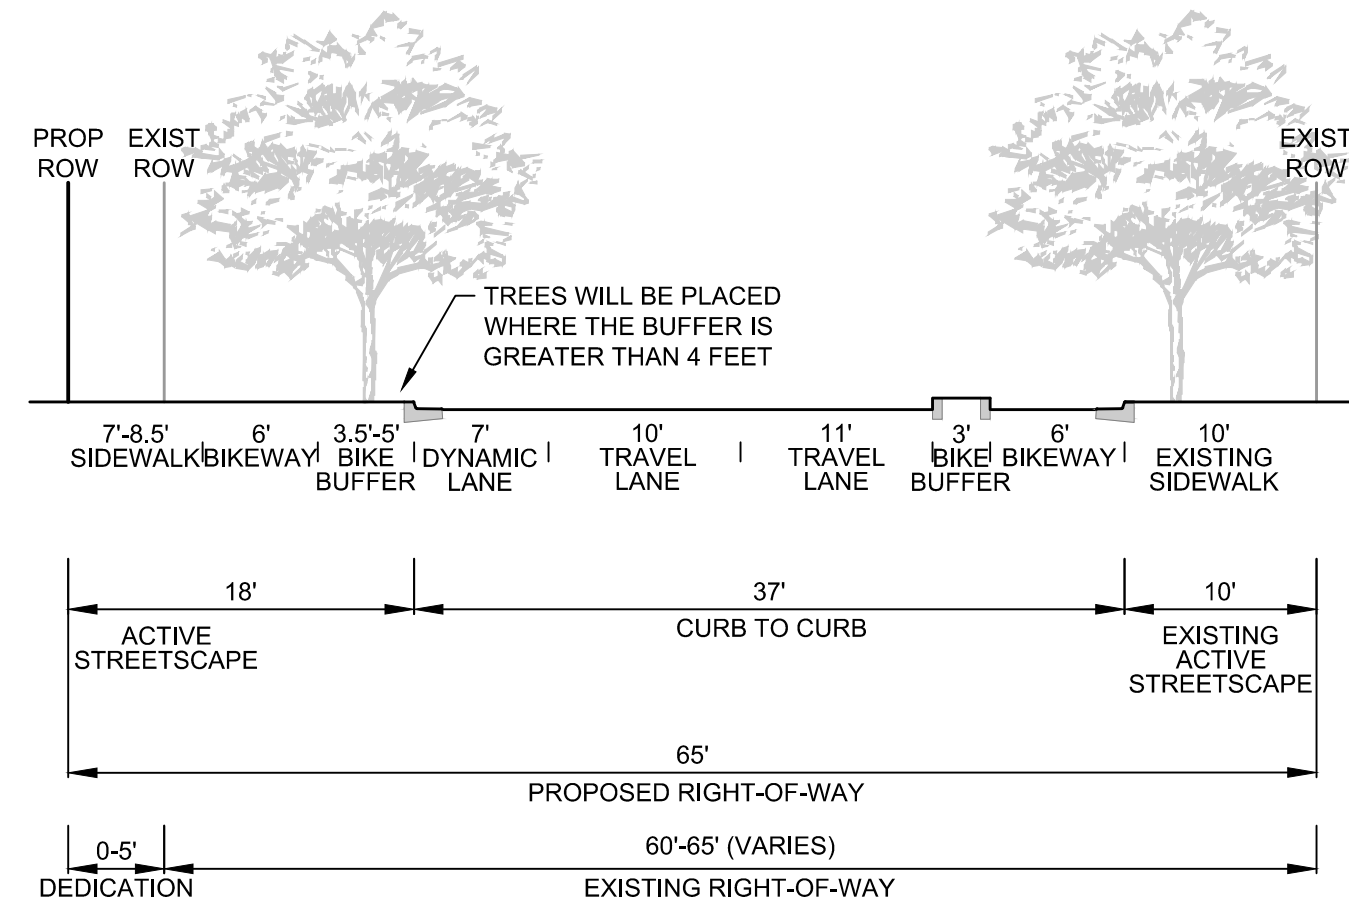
PROP ROW

EXIST ROW

EXIST ROW

TREES WILL BE PLACED WHERE THE BUFFER IS GREATER THAN 4 FEET

7'-8.5' SIDEWALK

6' BIKEWAY

3.5'-5' BIKE BUFFER

7' DYNAMIC LANE

10' TRAVEL LANE

11' TRAVEL LANE

3' BIKE BUFFER

6' BIKEWAY

10' EXISTING SIDEWALK

18'

ACTIVE STREETSCAPE

37'

CURB TO CURB

10'

EXISTING ACTIVE STREETSCAPE

65'

PROPOSED RIGHT-OF-WAY

0-5'

DEDICATION

60'-65' (VARIES)

EXISTING RIGHT-OF-WAY